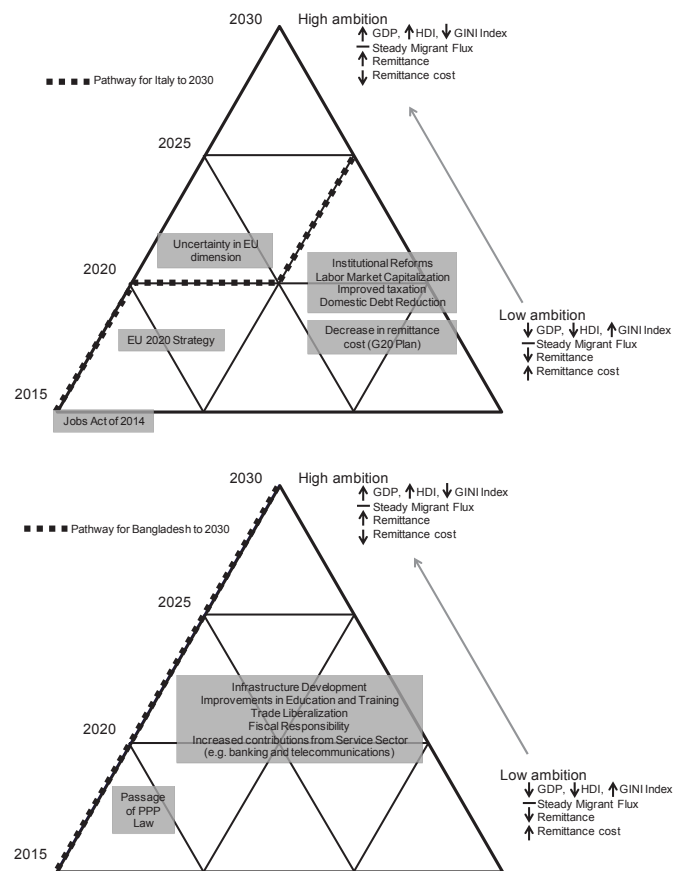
2030 High ambition
↑ GDP, ↑ HDI, ↓ GINI Index
— Steady Migrant Flux
↑ Remittance
↓ Remittance cost

Pathway for Italy to 2030

2025

Uncertainty in EU dimension

2020

Institutional Reforms
Labor Market Capitalization
Improved taxation
Domestic Debt Reduction

Low ambition
↓ GDP, ↓ HDI, ↑ GINI Index
— Steady Migrant Flux
↓ Remittance
↑ Remittance cost

EU 2020 Strategy

Decrease in remittance cost (G20 Plan)

2015

Jobs Act of 2014

2030 High ambition
↑ GDP, ↑ HDI, ↓ GINI Index
— Steady Migrant Flux
↑ Remittance
↓ Remittance cost

Pathway for Bangladesh to 2030

2025

Infrastructure Development
Improvements in Education and Training
Trade Liberalization
Fiscal Responsibility
Increased contributions from Service Sector (e.g. banking and telecommunications)

2020

Low ambition
↓ GDP, ↓ HDI, ↑ GINI Index
— Steady Migrant Flux
↓ Remittance
↑ Remittance cost

Passage of PPP Law

2015